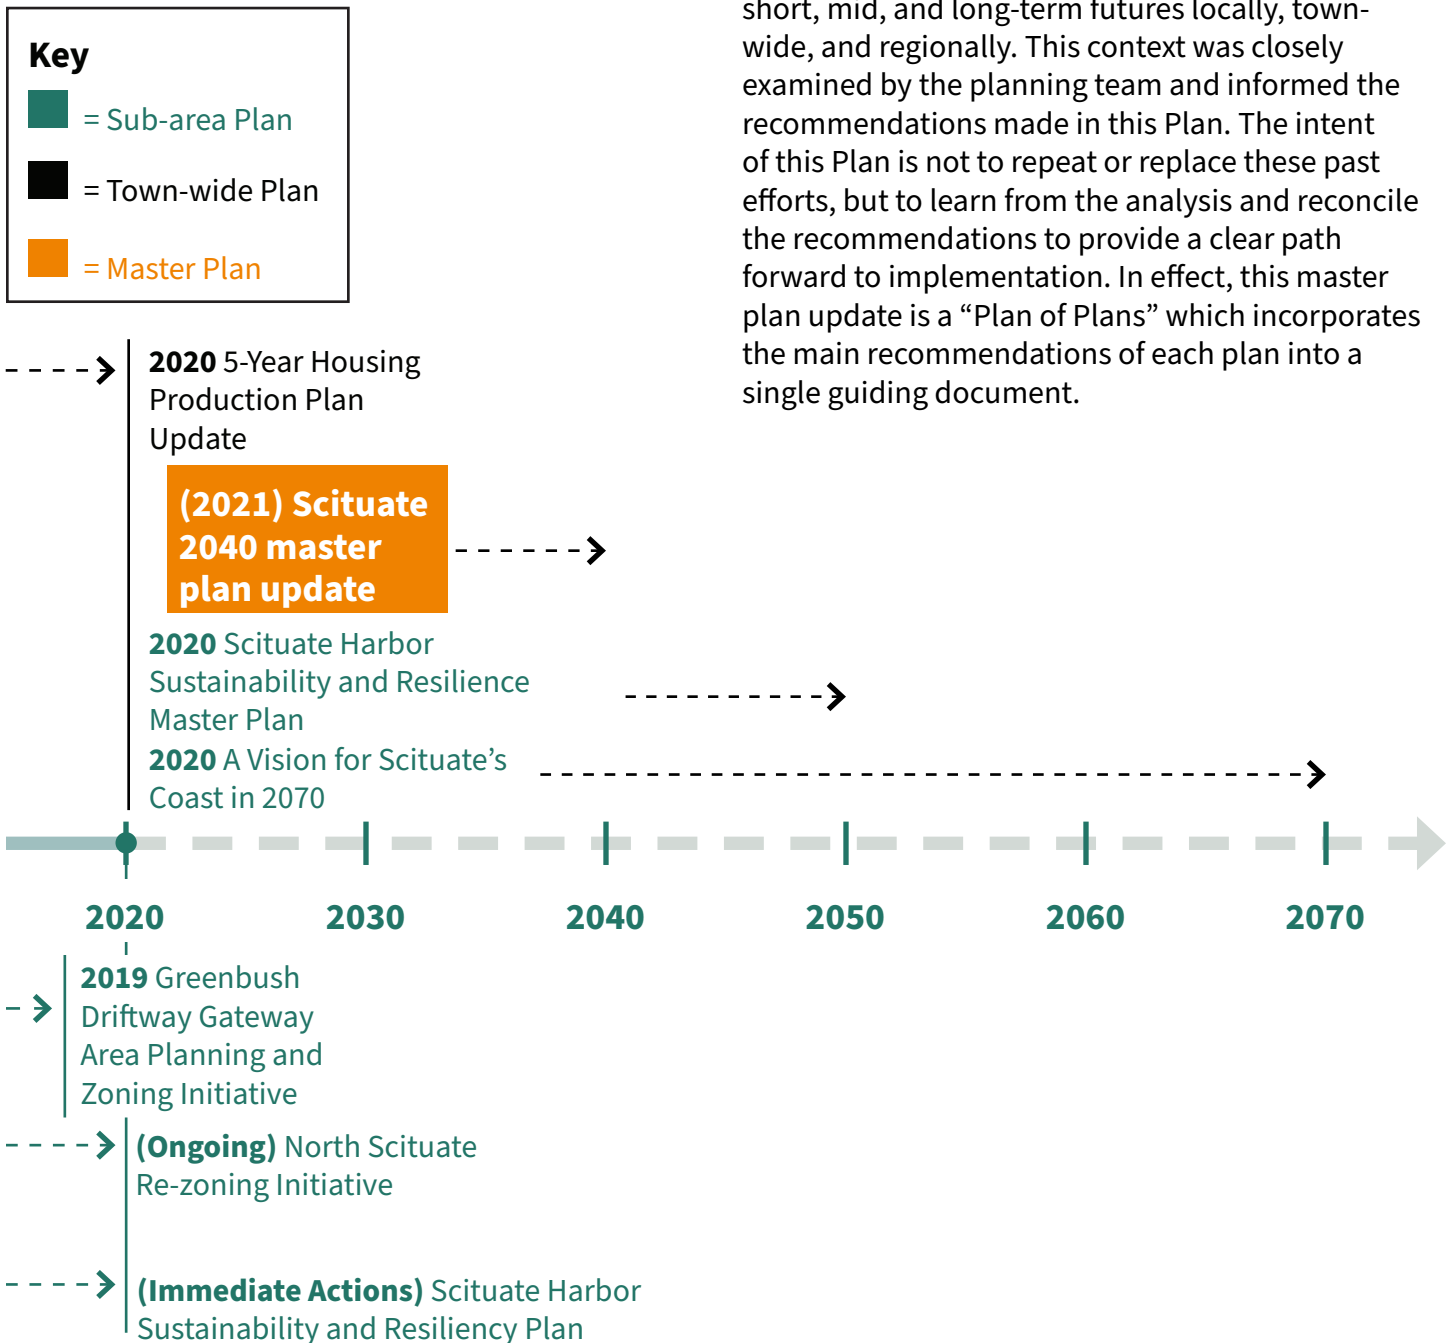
Key

= Sub-area Plan

= Town-wide Plan

= Master Plan

short, mid, and long-term futures locally, town-wide, and regionally. This context was closely examined by the planning team and informed the recommendations made in this Plan. The intent of this Plan is not to repeat or replace these past efforts, but to learn from the analysis and reconcile the recommendations to provide a clear path forward to implementation. In effect, this master plan update is a “Plan of Plans” which incorporates the main recommendations of each plan into a single guiding document.

2020 5-Year Housing Production Plan Update

(2021) Scituate 2040 master plan update

2020 Scituate Harbor Sustainability and Resilience Master Plan

2020 A Vision for Scituate’s Coast in 2070

2020

2030

2040

2050

2060

2070

2019 Greenbush Driftway Gateway Area Planning and Zoning Initiative

(Ongoing) North Scituate Re-zoning Initiative

(Immediate Actions) Scituate Harbor Sustainability and Resiliency Plan